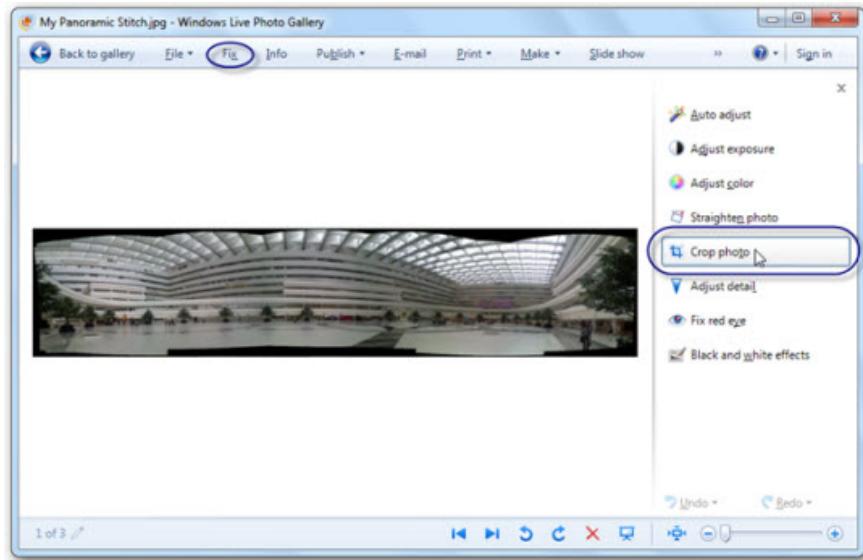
My Panoramic Stitch.jpg - Windows Live Photo Gallery

Back to gallery File Fix Info Publish E-mail Print Make Slide show » Sign in

Auto adjust
Adjust exposure
Adjust color
Straighten photo
Crop photo
Adjust detail
Fix red eye
Black and white effects

Undo Redo

1 of 3